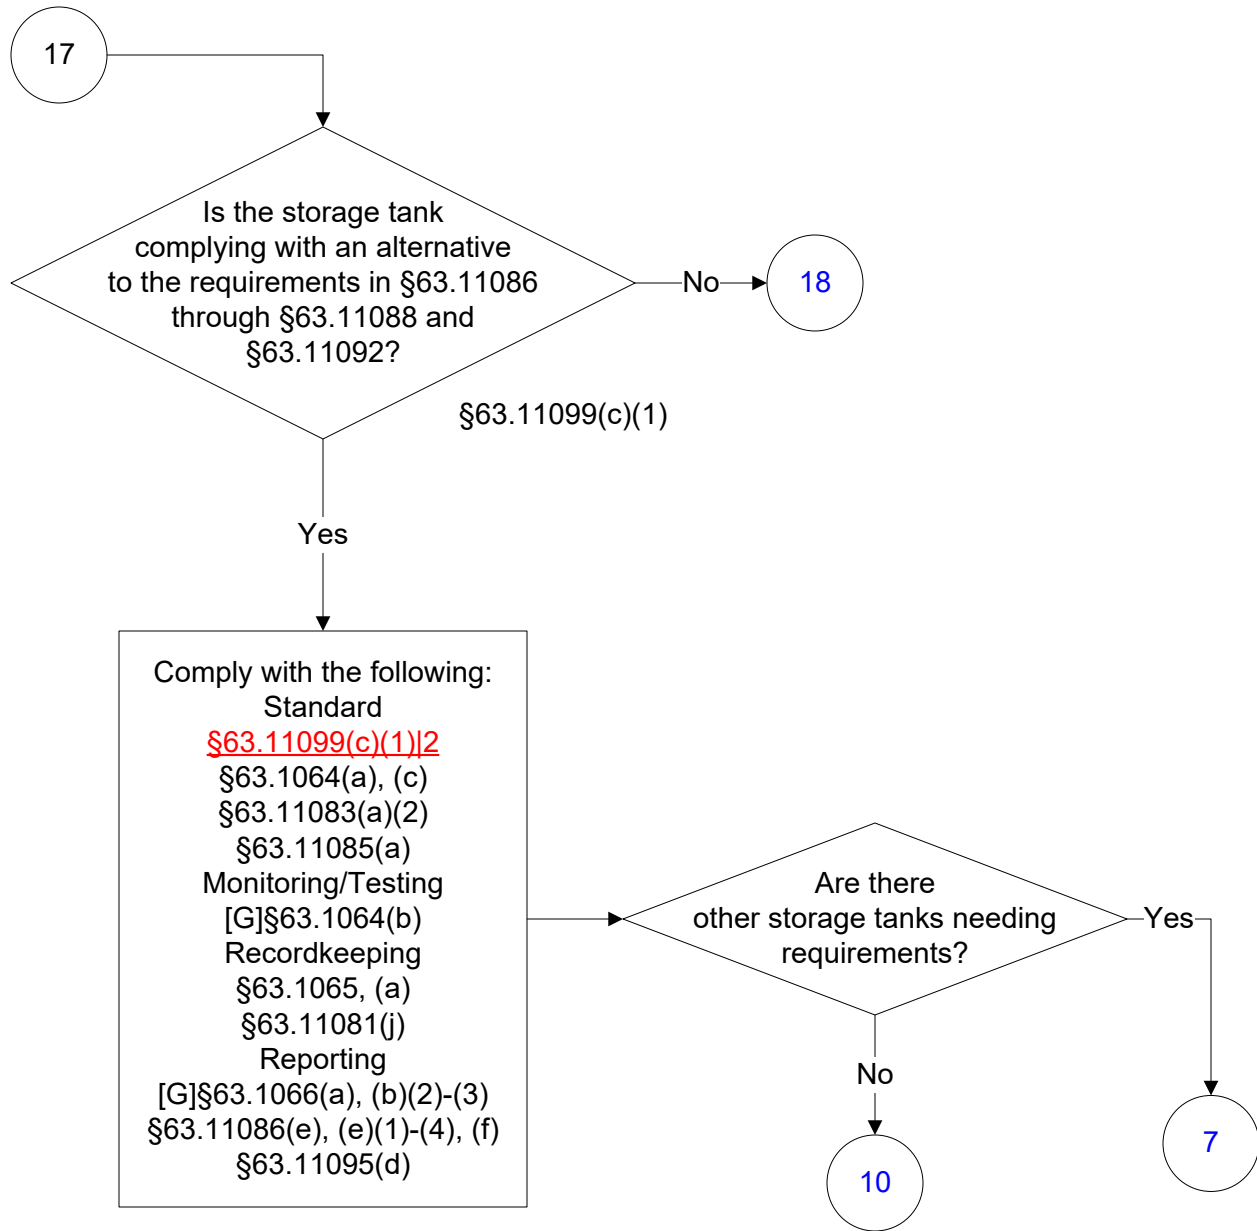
17

Is the storage tank complying with an alternative to the requirements in §63.11086 through §63.11088 and §63.11092?

No

18

§63.11099(c)(1)

Yes

Comply with the following:
Standard
§63.11099(c)(1)|2
§63.1064(a), (c)
§63.11083(a)(2)
§63.11085(a)
Monitoring/Testing
[G]§63.1064(b)
Recordkeeping
§63.1065, (a)
§63.11081(j)
Reporting
[G]§63.1066(a), (b)(2)-(3)
§63.11086(e), (e)(1)-(4), (f)
§63.11095(d)

Are there other storage tanks needing requirements?

Yes

7

No

10